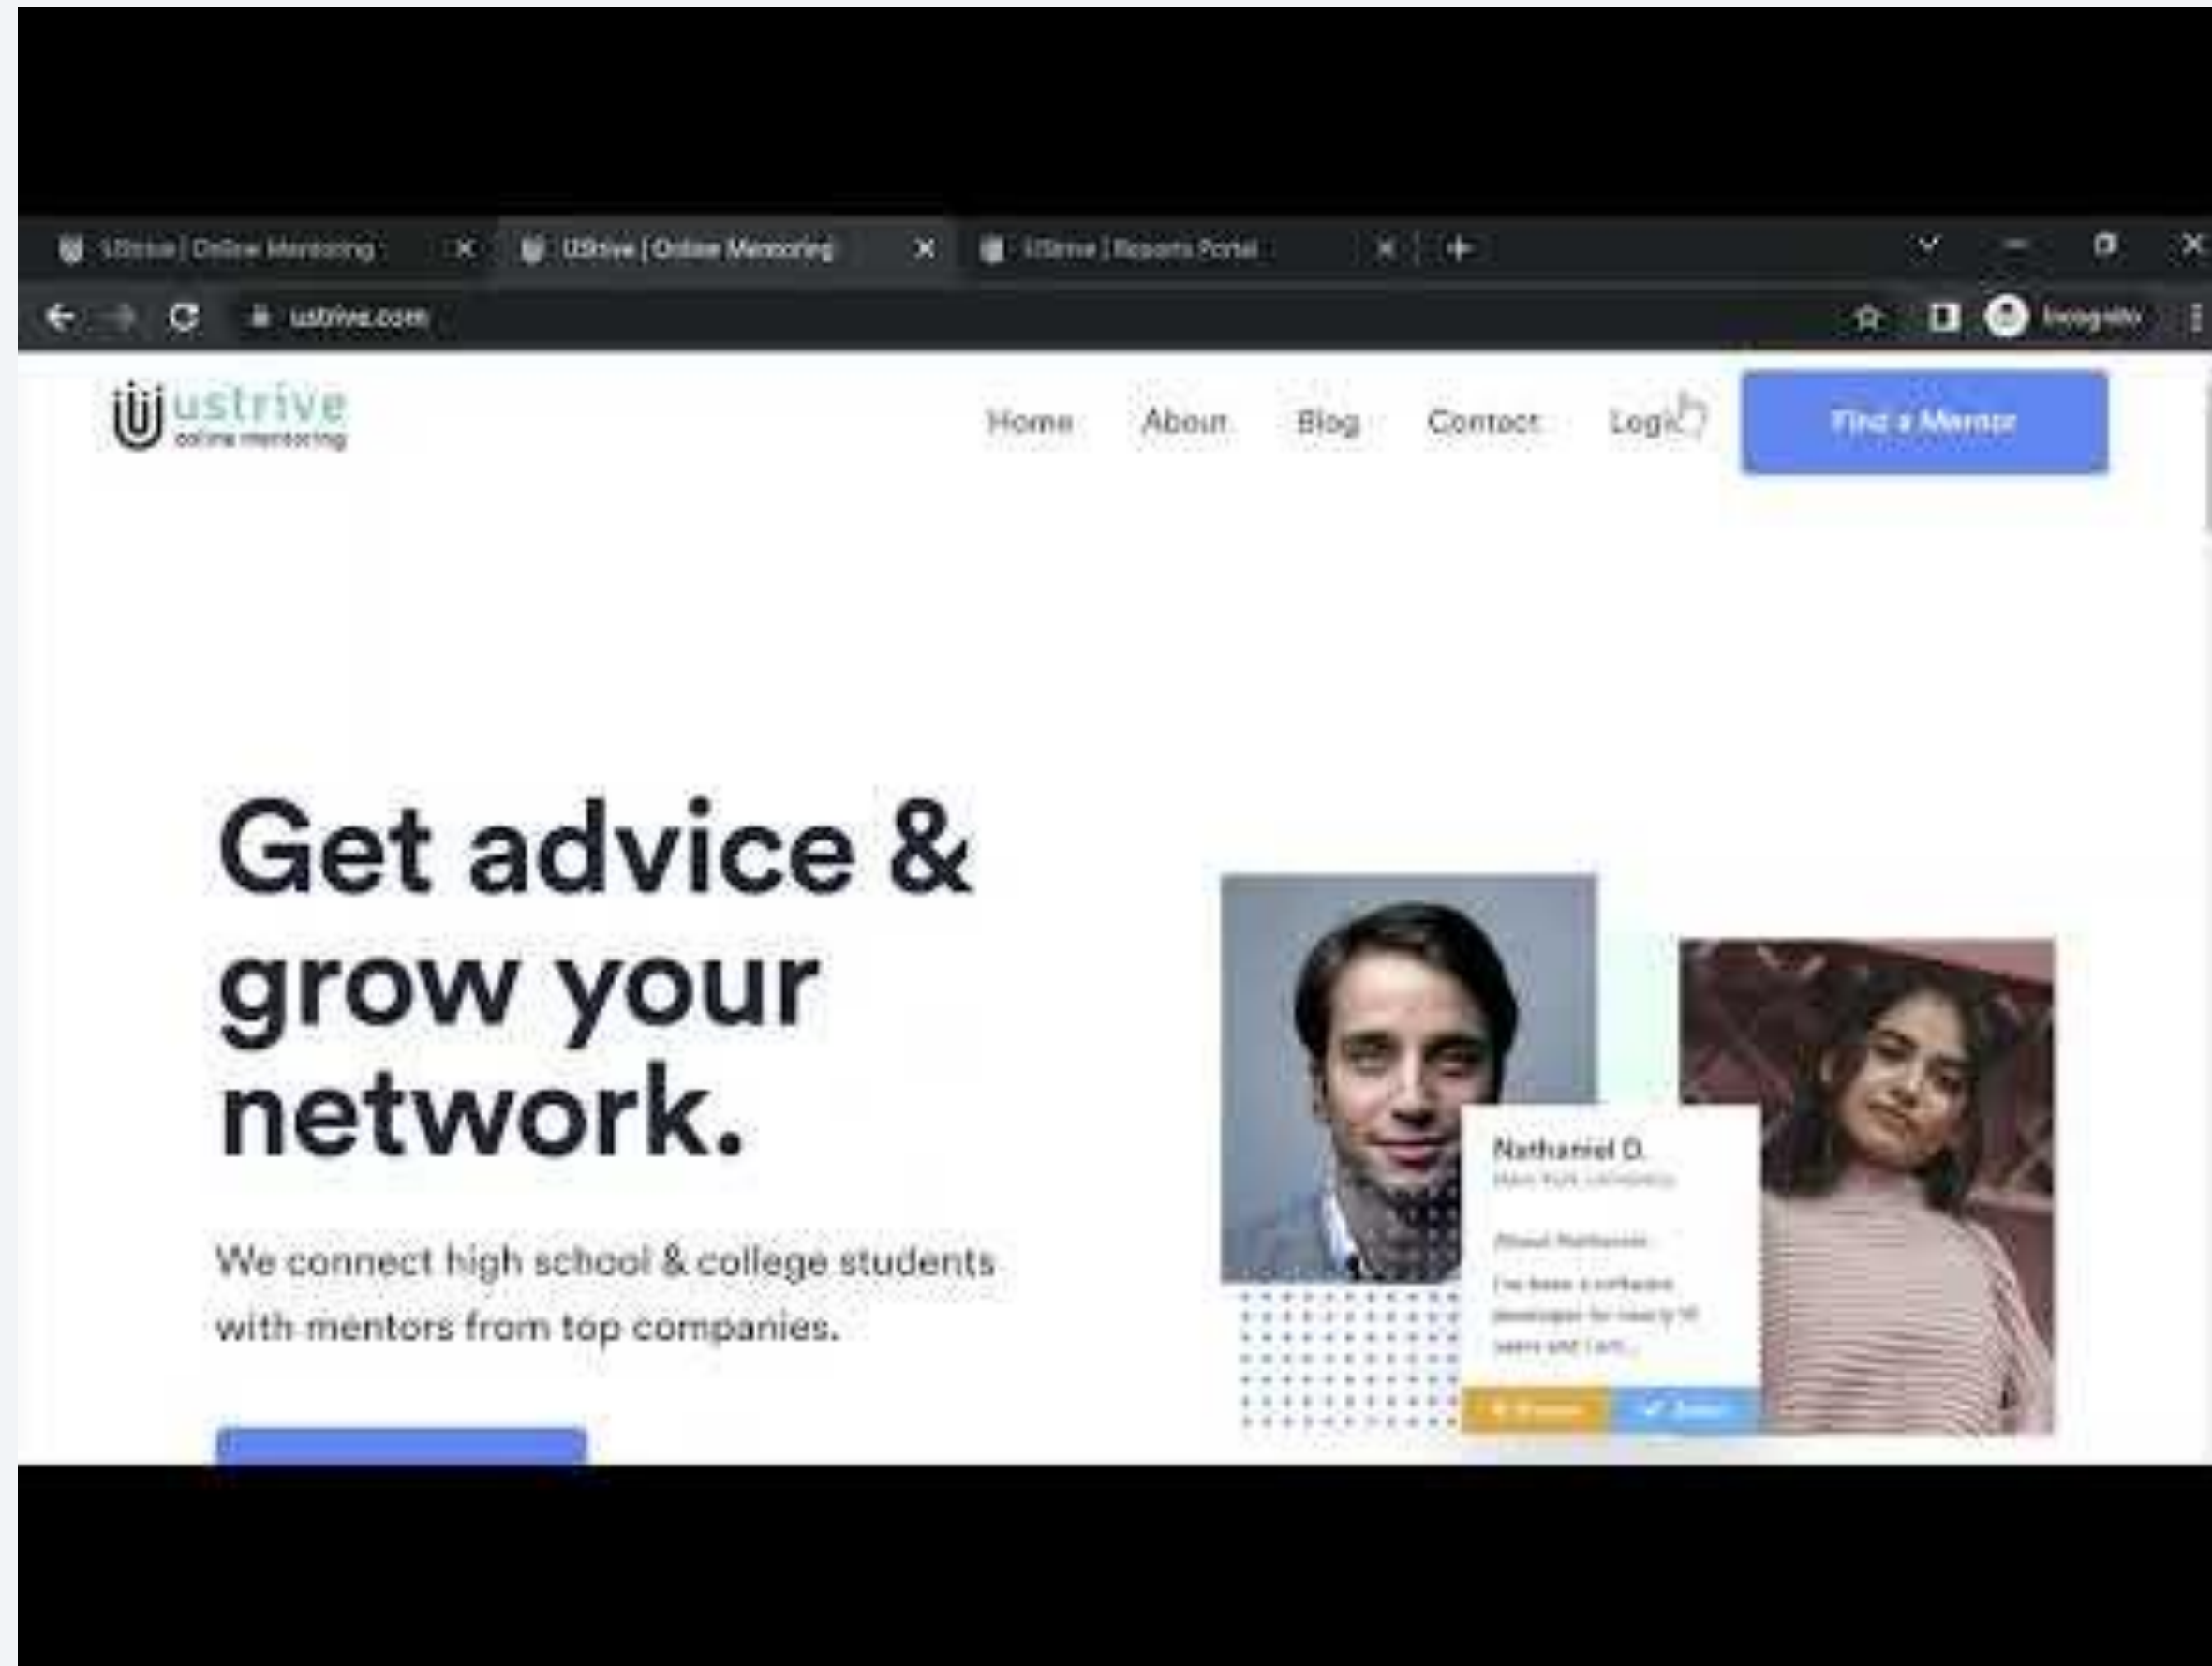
UStrive | Online Mentoring
UStrive | Online Mentoring
UStrive | Reports Portal
ustrive.com
Incognito

ustrive
online mentoring

Home About Blog Contact Login Find a Mentor

Get advice & grow your network.

We connect high school & college students with mentors from top companies.

Nathaniel D.
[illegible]
About Nathaniel
I've been a software developer for nearly 10 years and I am...
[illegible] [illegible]